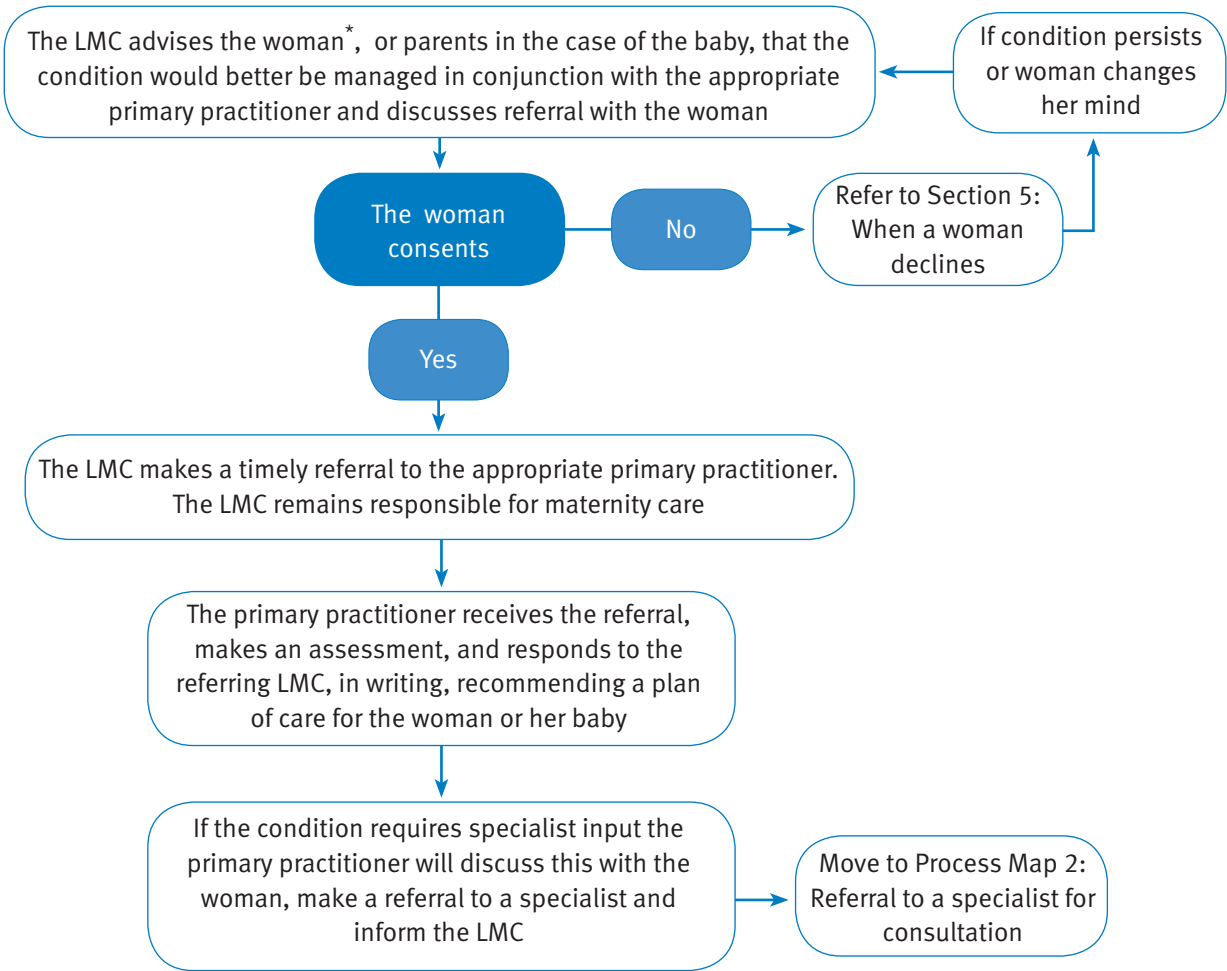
The LMC advises the woman$^*$, or parents in the case of the baby, that the condition would better be managed in conjunction with the appropriate primary practitioner and discusses referral with the woman

If condition persists or woman changes her mind

The woman consents

No

Refer to Section 5: When a woman declines

Yes

The LMC makes a timely referral to the appropriate primary practitioner. The LMC remains responsible for maternity care

The primary practitioner receives the referral, makes an assessment, and responds to the referring LMC, in writing, recommending a plan of care for the woman or her baby

If the condition requires specialist input the primary practitioner will discuss this with the woman, make a referral to a specialist and inform the LMC

Move to Process Map 2: Referral to a specialist for consultation